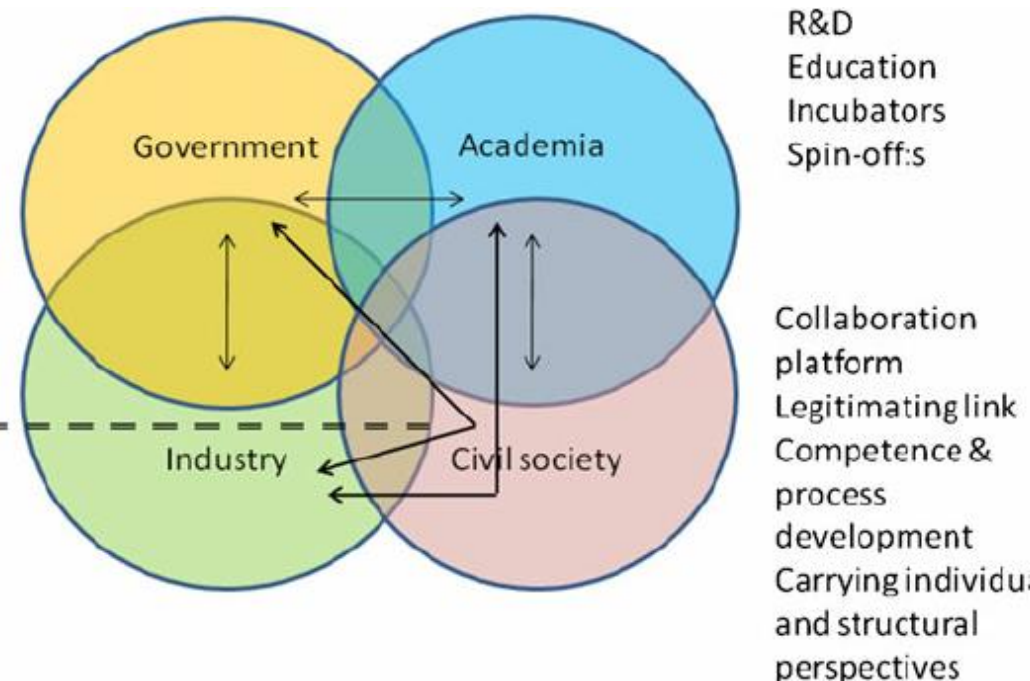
Government
Academia
Industry
Civil society

R&D
Education
Incubators
Spin-off:s

Collaboration platform
Legitimating link
Competence & process development
Carrying individua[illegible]
and structural perspectives